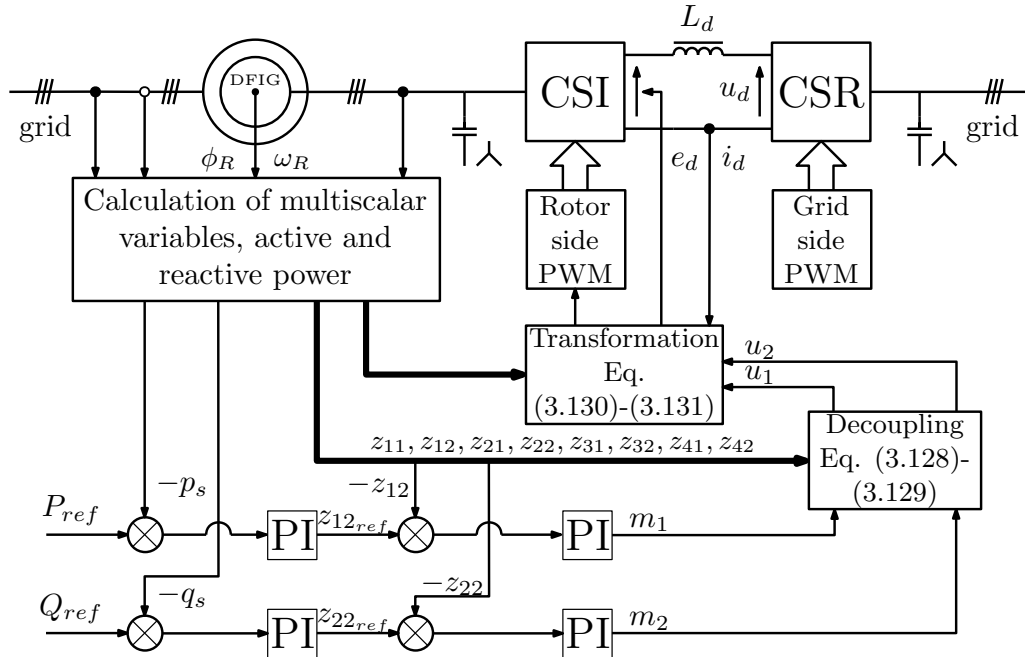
$L_d$

DFIG

CSI

CSR

$u_d$

grid

grid

$\phi_R$

$\omega_R$

$e_d$

$i_d$

Calculation of multiscalar variables, active and reactive power

Rotor side PWM

Grid side PWM

Transformation Eq. (3.130)-(3.131)

$u_2$

$u_1$

Decoupling Eq. (3.128)-(3.129)

$z_{11}, z_{12}, z_{21}, z_{22}, z_{31}, z_{32}, z_{41}, z_{42}$

$P_{ref}$

$-p_s$

PI

$z_{12_{ref}}$

$-z_{12}$

PI

$m_1$

$Q_{ref}$

$-q_s$

PI

$z_{22_{ref}}$

$-z_{22}$

PI

$m_2$